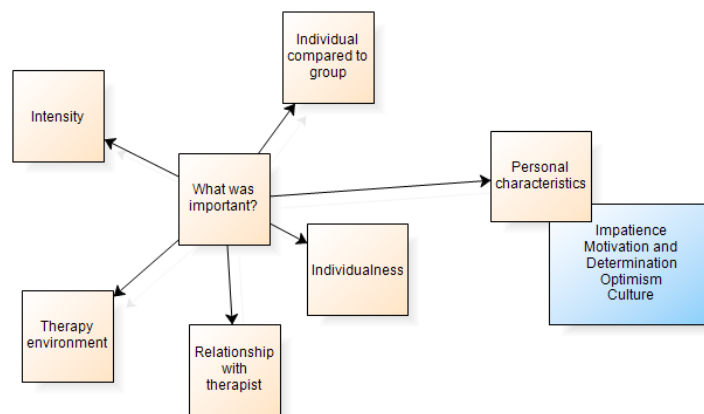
Individual compared to group

Intensity

What was important?

Personal characteristics

Impatience
Motivation and Determination
Optimism
Culture

Individualness

Therapy environment

Relationship with therapist